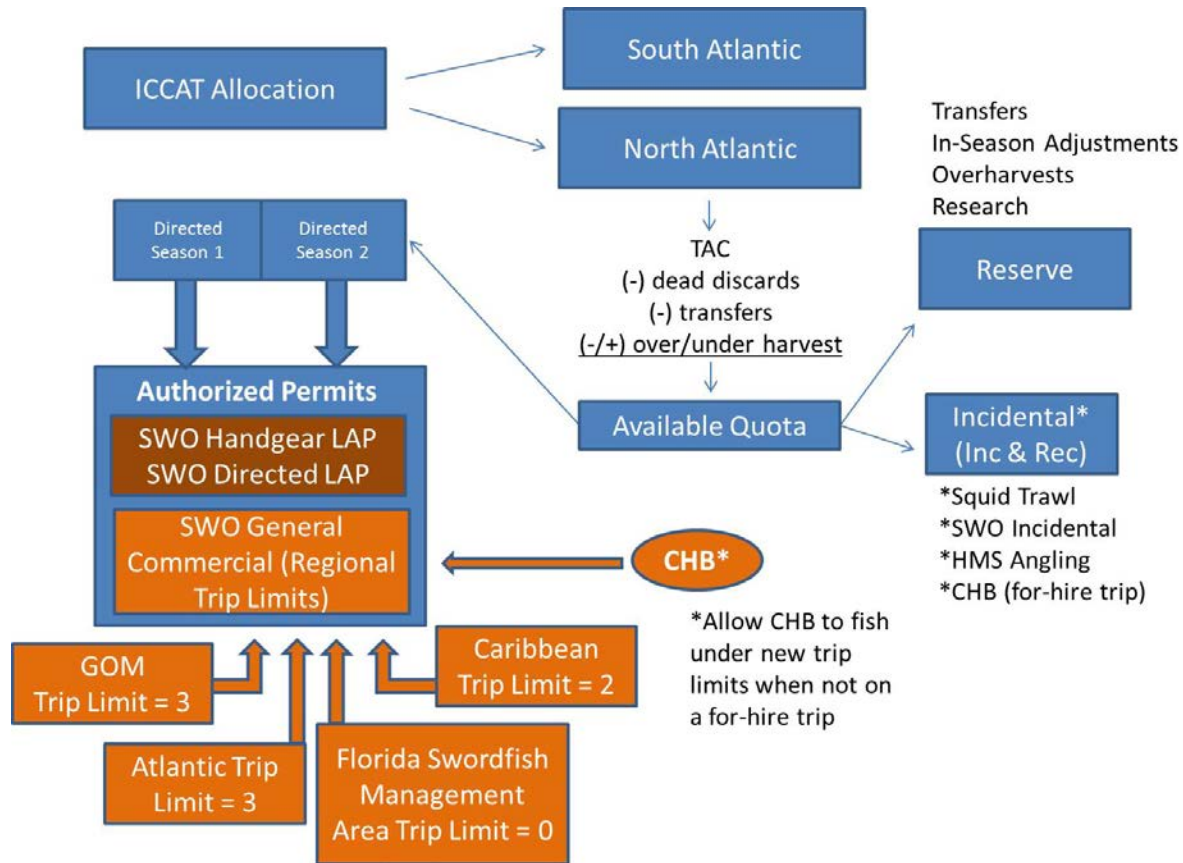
ICCAT Allocation

South Atlantic

North Atlantic

Transfers
In-Season Adjustments
Overharvests
Research

Directed Season 1

Directed Season 2

TAC
(-) dead discards
(-) transfers
(-/+) over/under harvest

Reserve

Authorized Permits

SWO Handgear LAP
SWO Directed LAP

SWO General Commercial (Regional Trip Limits)

Available Quota

Incidental* (Inc & Rec)

*Squid Trawl
*SWO Incidental
*HMS Angling
*CHB (for-hire trip)

CHB*

*Allow CHB to fish under new trip limits when not on a for-hire trip

GOM Trip Limit = 3

Caribbean Trip Limit = 2

Atlantic Trip Limit = 3

Florida Swordfish Management Area Trip Limit = 0